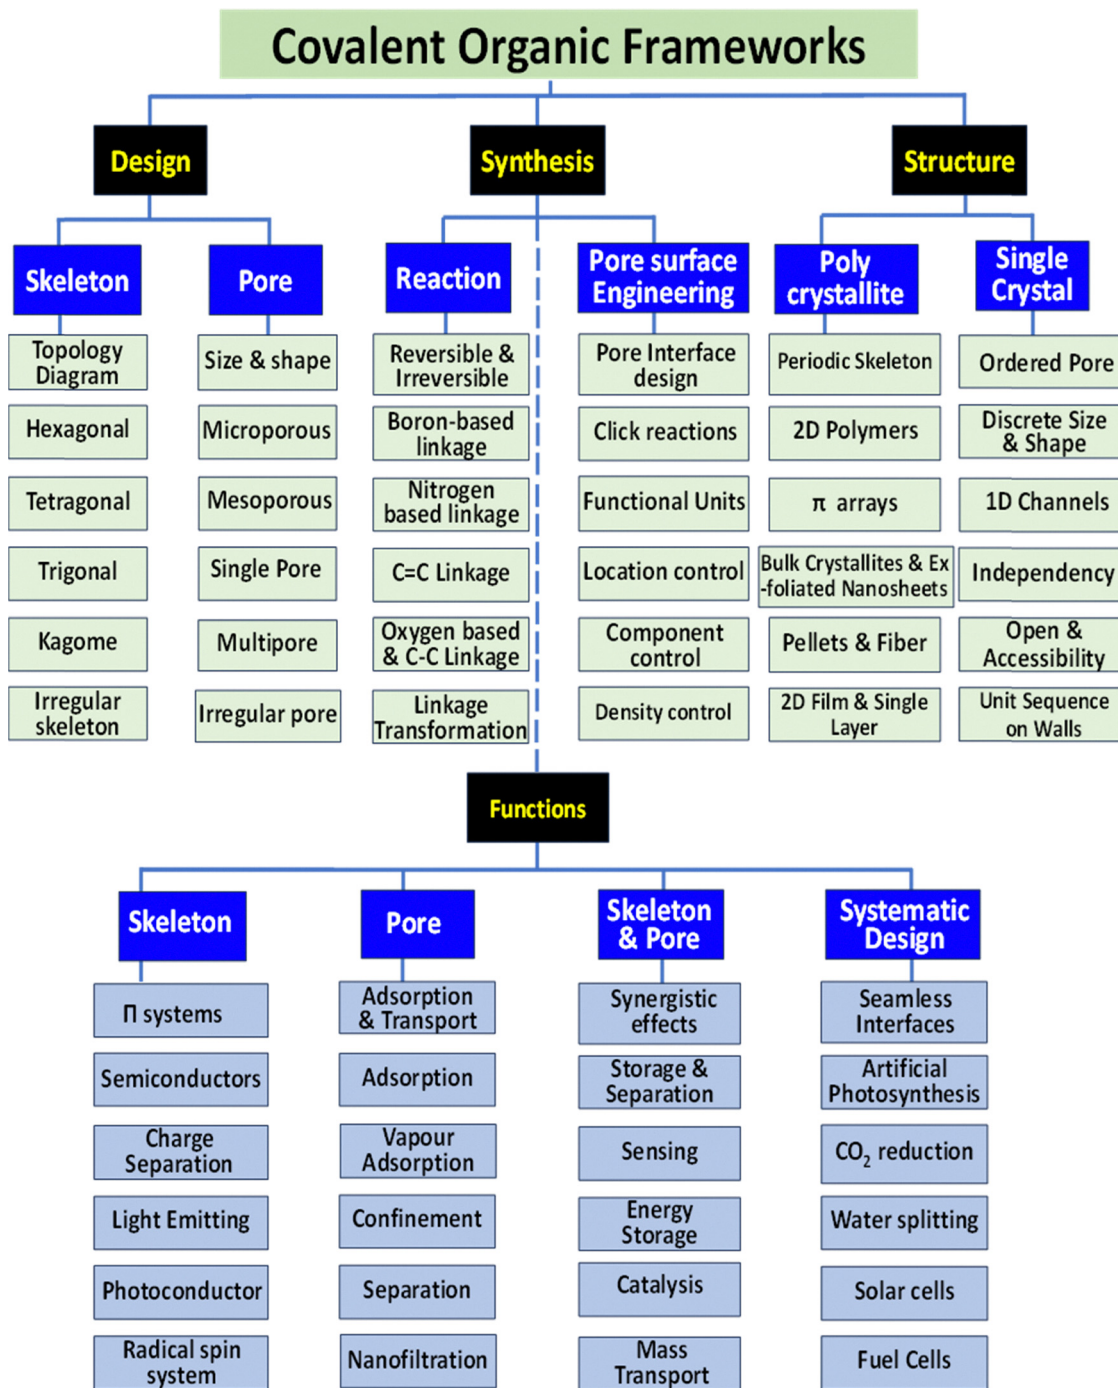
Covalent Organic Frameworks

Design

Skeleton

Topology Diagram

Hexagonal

Tetragonal

Trigonal

Kagome

Irregular skeleton

Pore

Size & shape

Microporous

Mesoporous

Single Pore

Multipore

Irregular pore

Synthesis

Reaction

Reversible & Irreversible

Boron-based linkage

Nitrogen based linkage

C=C Linkage

Oxygen based & C-C Linkage

Linkage Transformation

Pore surface Engineering

Pore Interface design

Click reactions

Functional Units

Location control

Component control

Density control

Structure

Poly crystallite

Periodic Skeleton

2D Polymers

π arrays

Bulk Crystallites & Ex-foliated Nanosheets

Pellets & Fiber

2D Film & Single Layer

Single Crystal

Ordered Pore

Discrete Size & Shape

1D Channels

Independency

Open & Accessibility

Unit Sequence on Walls

Functions

Skeleton

Π systems

Semiconductors

Charge Separation

Light Emitting

Photoconductor

Radical spin system

Pore

Adsorption & Transport

Adsorption

Vapour Adsorption

Confinement

Separation

Nanofiltration

Skeleton & Pore

Synergistic effects

Storage & Separation

Sensing

Energy Storage

Catalysis

Mass Transport

Systematic Design

Seamless Interfaces

Artificial Photosynthesis

$CO_2$ reduction

Water splitting

Solar cells

Fuel Cells